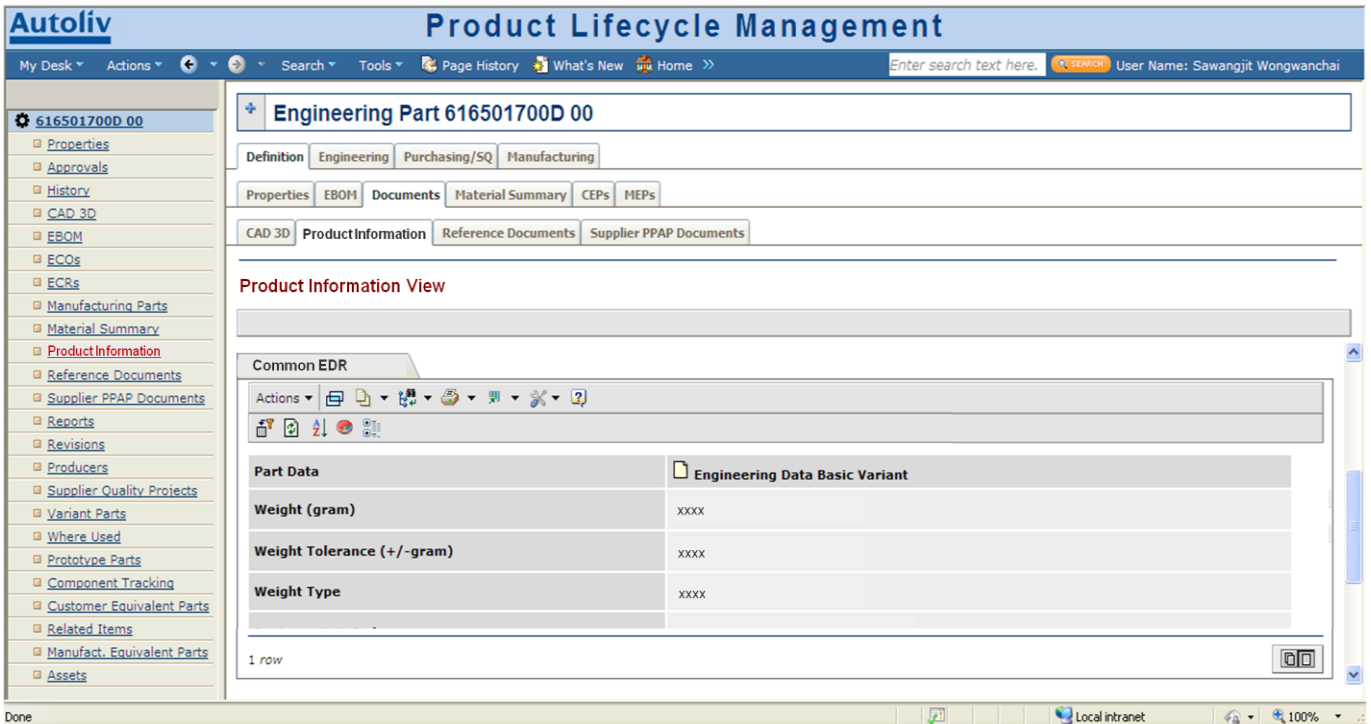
Autoliv

Product Lifecycle Management

My Desk ▾ Actions ▾ Search ▾ Tools ▾ Page History What's New Home »

Enter search text here. SEARCH User Name: Sawangjit Wongwanchai

616501700D 00
Properties
Approvals
History
CAD 3D
EBOM
ECOs
ECRs
Manufacturing Parts
Material Summary
Product Information
Reference Documents
Supplier PPAP Documents
Reports
Revisions
Producers
Supplier Quality Projects
Variant Parts
Where Used
Prototype Parts
Component Tracking
Customer Equivalent Parts
Related Items
Manufact. Equivalent Parts
Assets

Engineering Part 616501700D 00

Definition | Engineering | Purchasing/SQ | Manufacturing

Properties | EBOM | Documents | Material Summary | CEPs | MEPs

CAD 3D | Product Information | Reference Documents | Supplier PPAP Documents

Product Information View

Common EDR

Actions ▾

| Part Data | Engineering Data Basic Variant |
|---|---|
| Weight (gram) | xxxx |
| Weight Tolerance (+/-gram) | xxxx |
| Weight Type | xxxx |

1 row

Done

Local intranet

100%